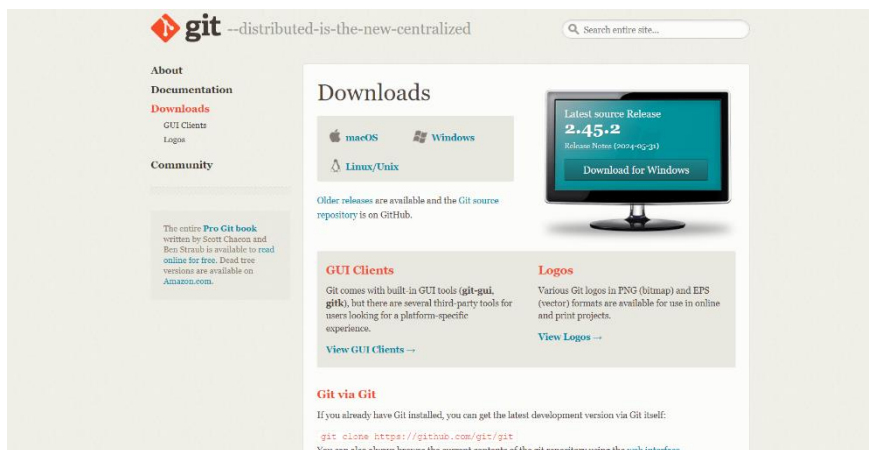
git --distributed-is-the-new-centralized

Search entire site...

About

Documentation

Downloads

GUI Clients

Logos

Community

The entire Pro Git book written by Scott Chacon and Ben Straub is available to read online for free. Dead tree versions are available on Amazon.com.

Downloads

macOS

Windows

Linux/Unix

Older releases are available and the Git source repository is on GitHub.

Latest source Release

2.45.2

Release Notes (2024-05-31)

Download for Windows

GUI Clients

Git comes with built-in GUI tools (git-gui, gitk), but there are several third-party tools for users looking for a platform-specific experience.

View GUI Clients →

Logos

Various Git logos in PNG (bitmap) and EPS (vector) formats are available for use in online and print projects.

View Logos →

Git via Git

If you already have Git installed, you can get the latest development version via Git itself:

git clone https://github.com/git/git

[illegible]